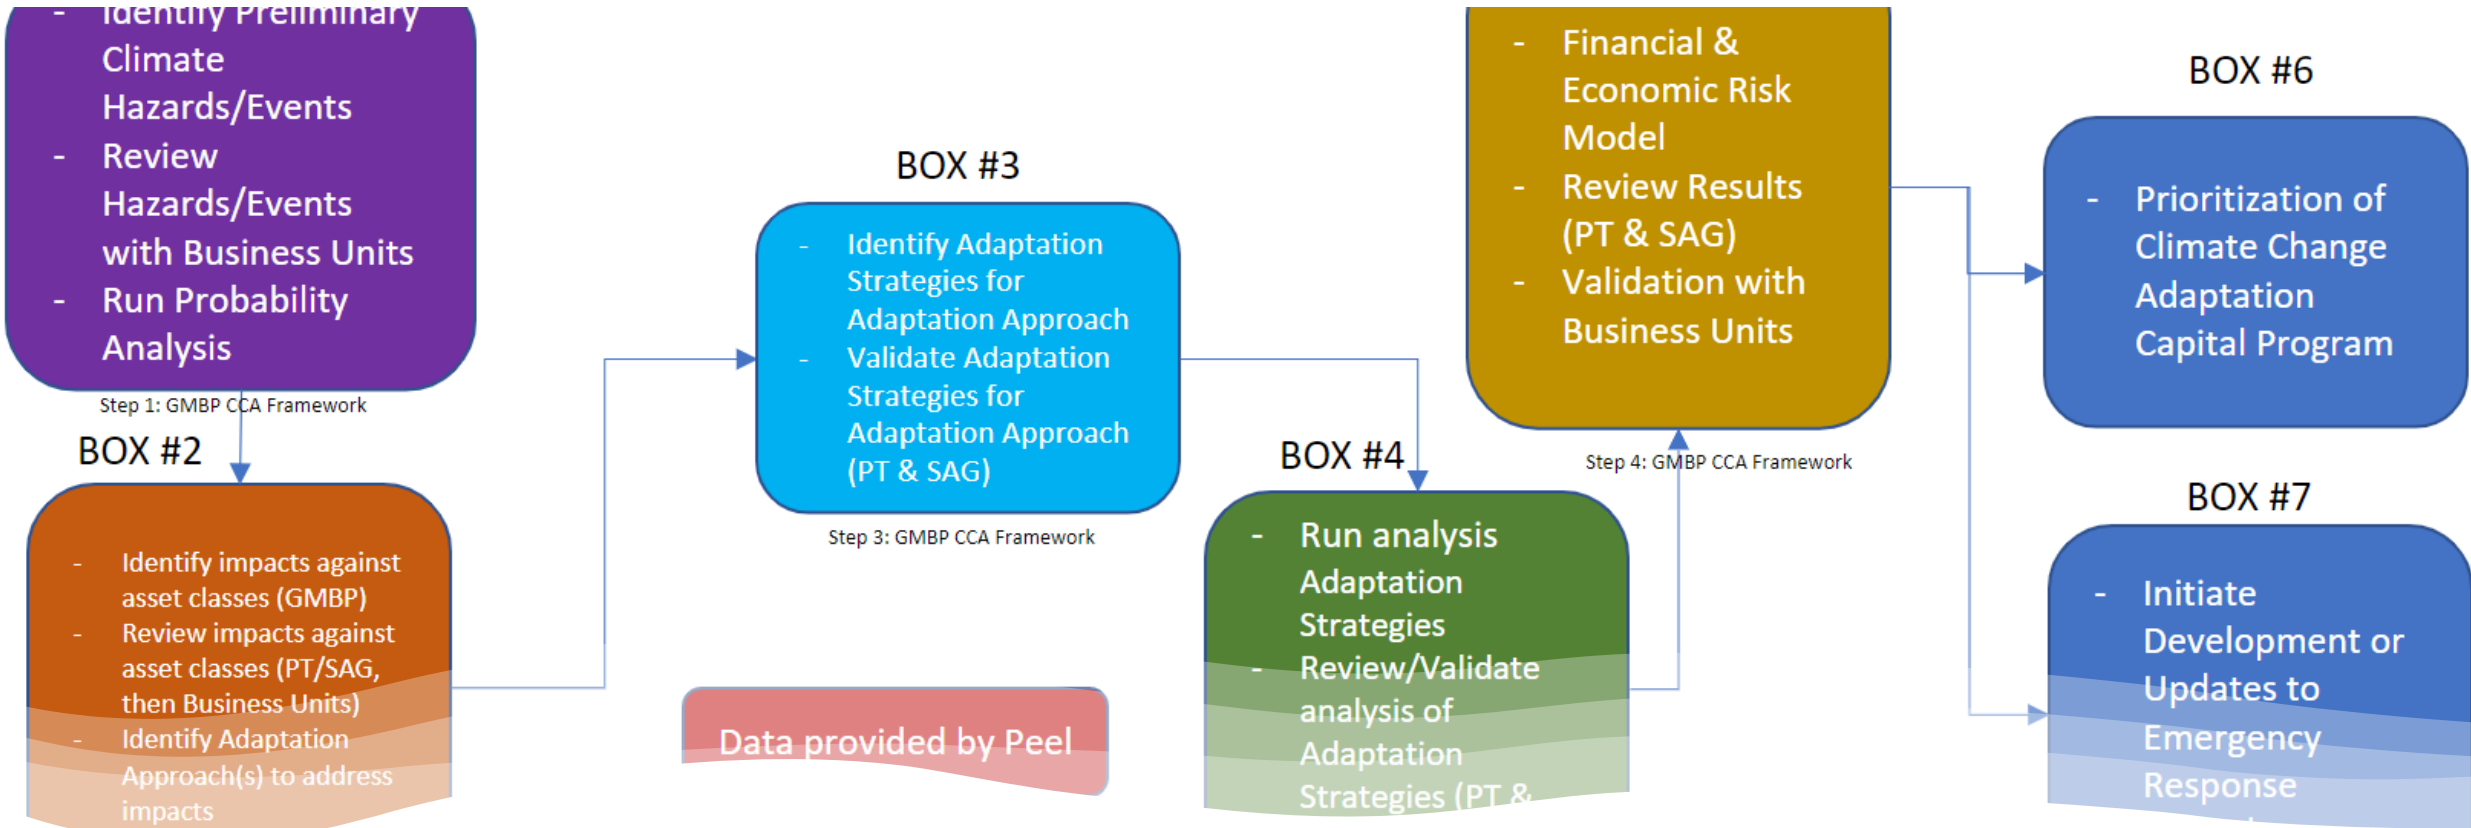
- Identify Preliminary Climate Hazards/Events
- Review Hazards/Events with Business Units
- Run Probability Analysis

Step 1: GMBP CCA Framework

BOX #2

- Identify impacts against asset classes (GMBP)
- Review impacts against asset classes (PT/SAG, then Business Units)
- Identify Adaptation Approach(s) to address impacts

BOX #3

- Identify Adaptation Strategies for Adaptation Approach
- Validate Adaptation Strategies for Adaptation Approach (PT & SAG)

Step 3: GMBP CCA Framework

Data provided by Peel

BOX #4

- Run analysis Adaptation Strategies
- Review/Validate analysis of Adaptation Strategies (PT &

- Financial & Economic Risk Model
- Review Results (PT & SAG)
- Validation with Business Units

Step 4: GMBP CCA Framework

BOX #6

- Prioritization of Climate Change Adaptation Capital Program

BOX #7

- Initiate Development or Updates to Emergency Response